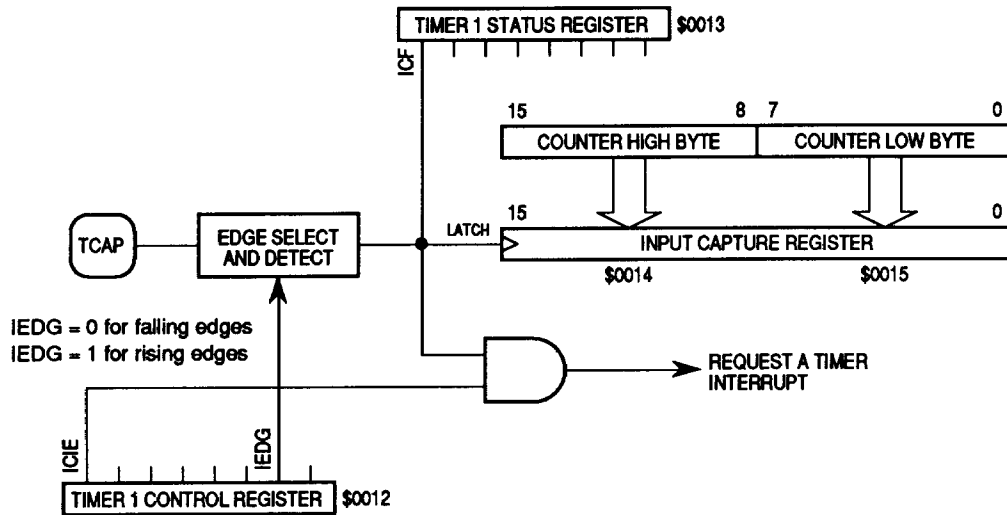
TIMER 1 STATUS REGISTER $0013

ICF

15 8 7 0

COUNTER HIGH BYTE

COUNTER LOW BYTE

15 0

TCAP

EDGE SELECT AND DETECT

LATCH

INPUT CAPTURE REGISTER

$0014 $0015

IEDG = 0 for falling edges
IEDG = 1 for rising edges

REQUEST A TIMER INTERRUPT

ICIE

IEDG

TIMER 1 CONTROL REGISTER $0012